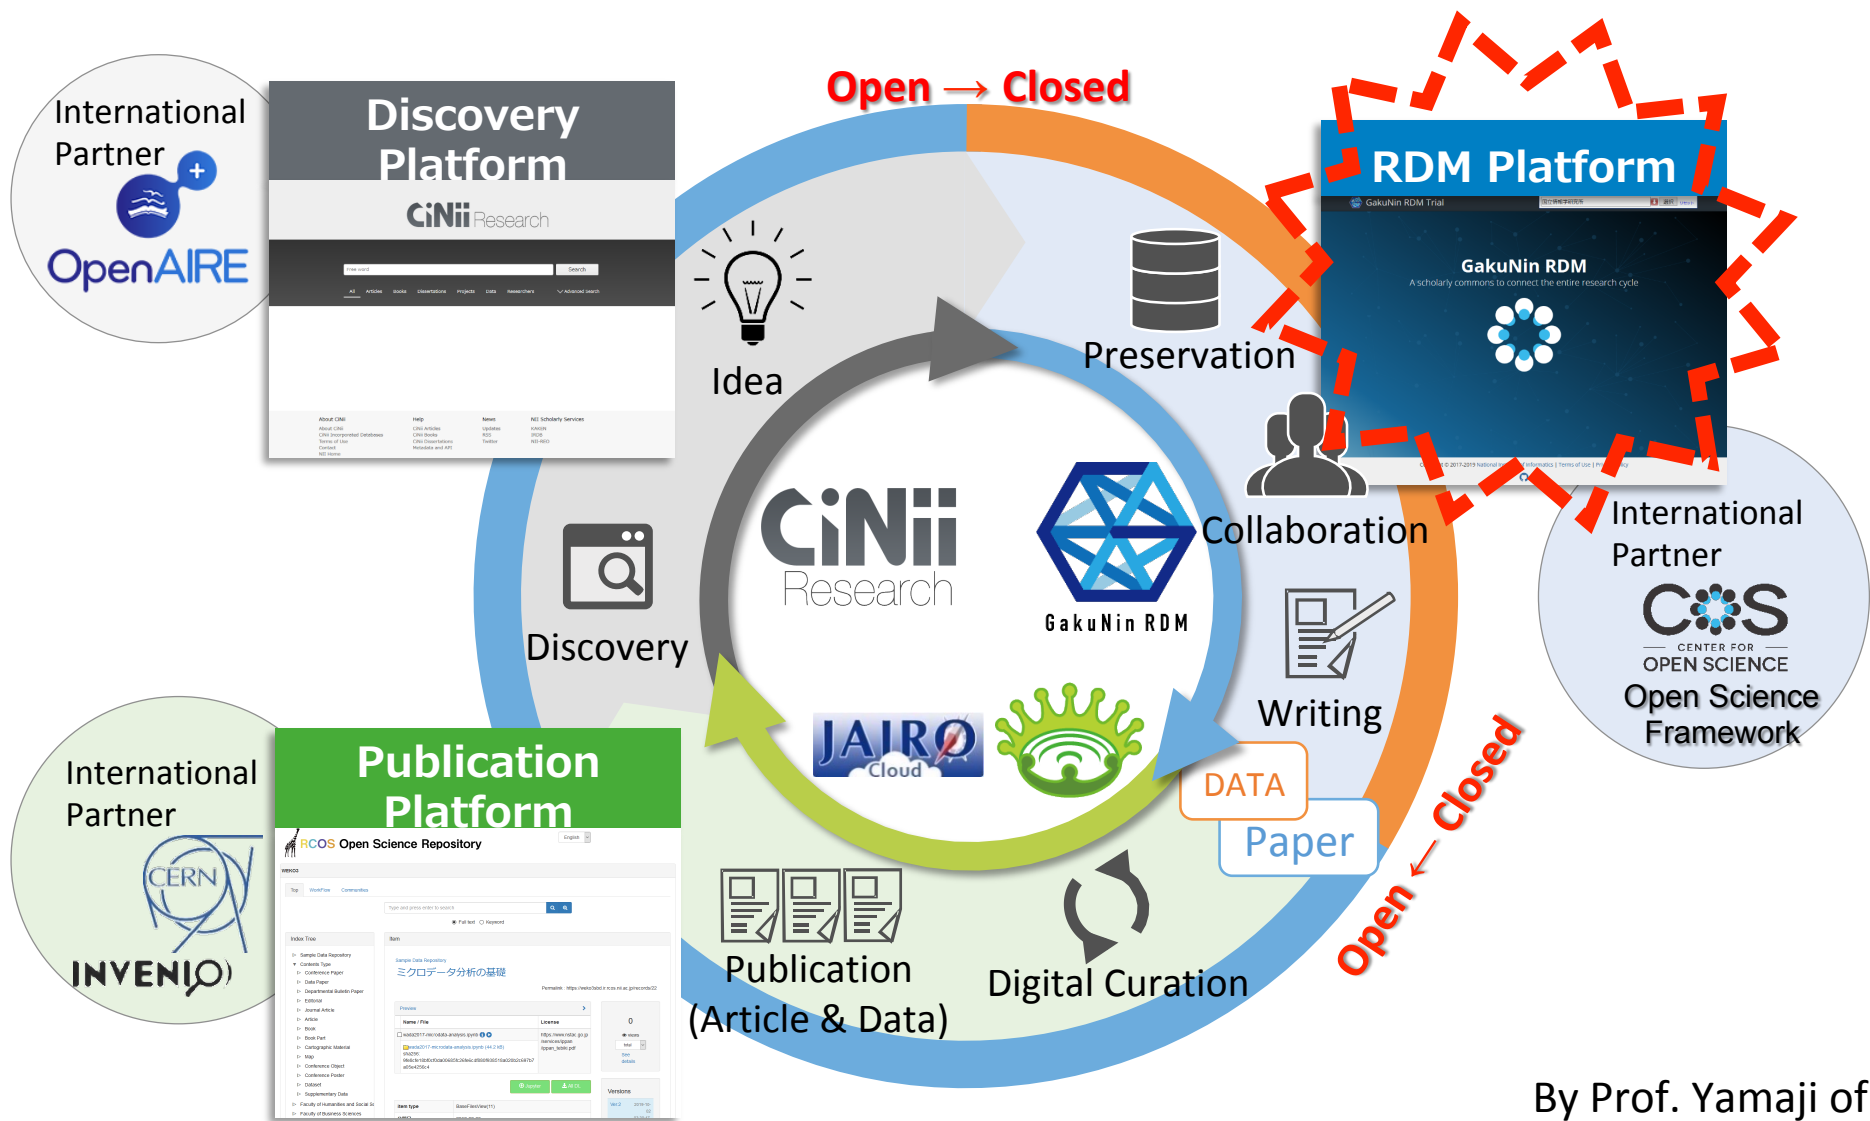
International Partner

OpenAIRE

Discovery Platform

CiNii Research

Open → Closed

RDM Platform

GakuNin RDM Trial

GakuNin RDM

A scholarly commons to connect the entire research cycle

Idea

Preservation

Collaboration

International Partner

COS CENTER FOR OPEN SCIENCE

Open Science Framework

Discovery

CiNii Research

GakuNin RDM

Writing

JAIRO Cloud

DATA

Paper

Open ← Closed

International Partner

CERN

INVENIO

Publication Platform

RCOS Open Science Repository

Publication (Article & Data)

Digital Curation

By Prof. Yamaji of